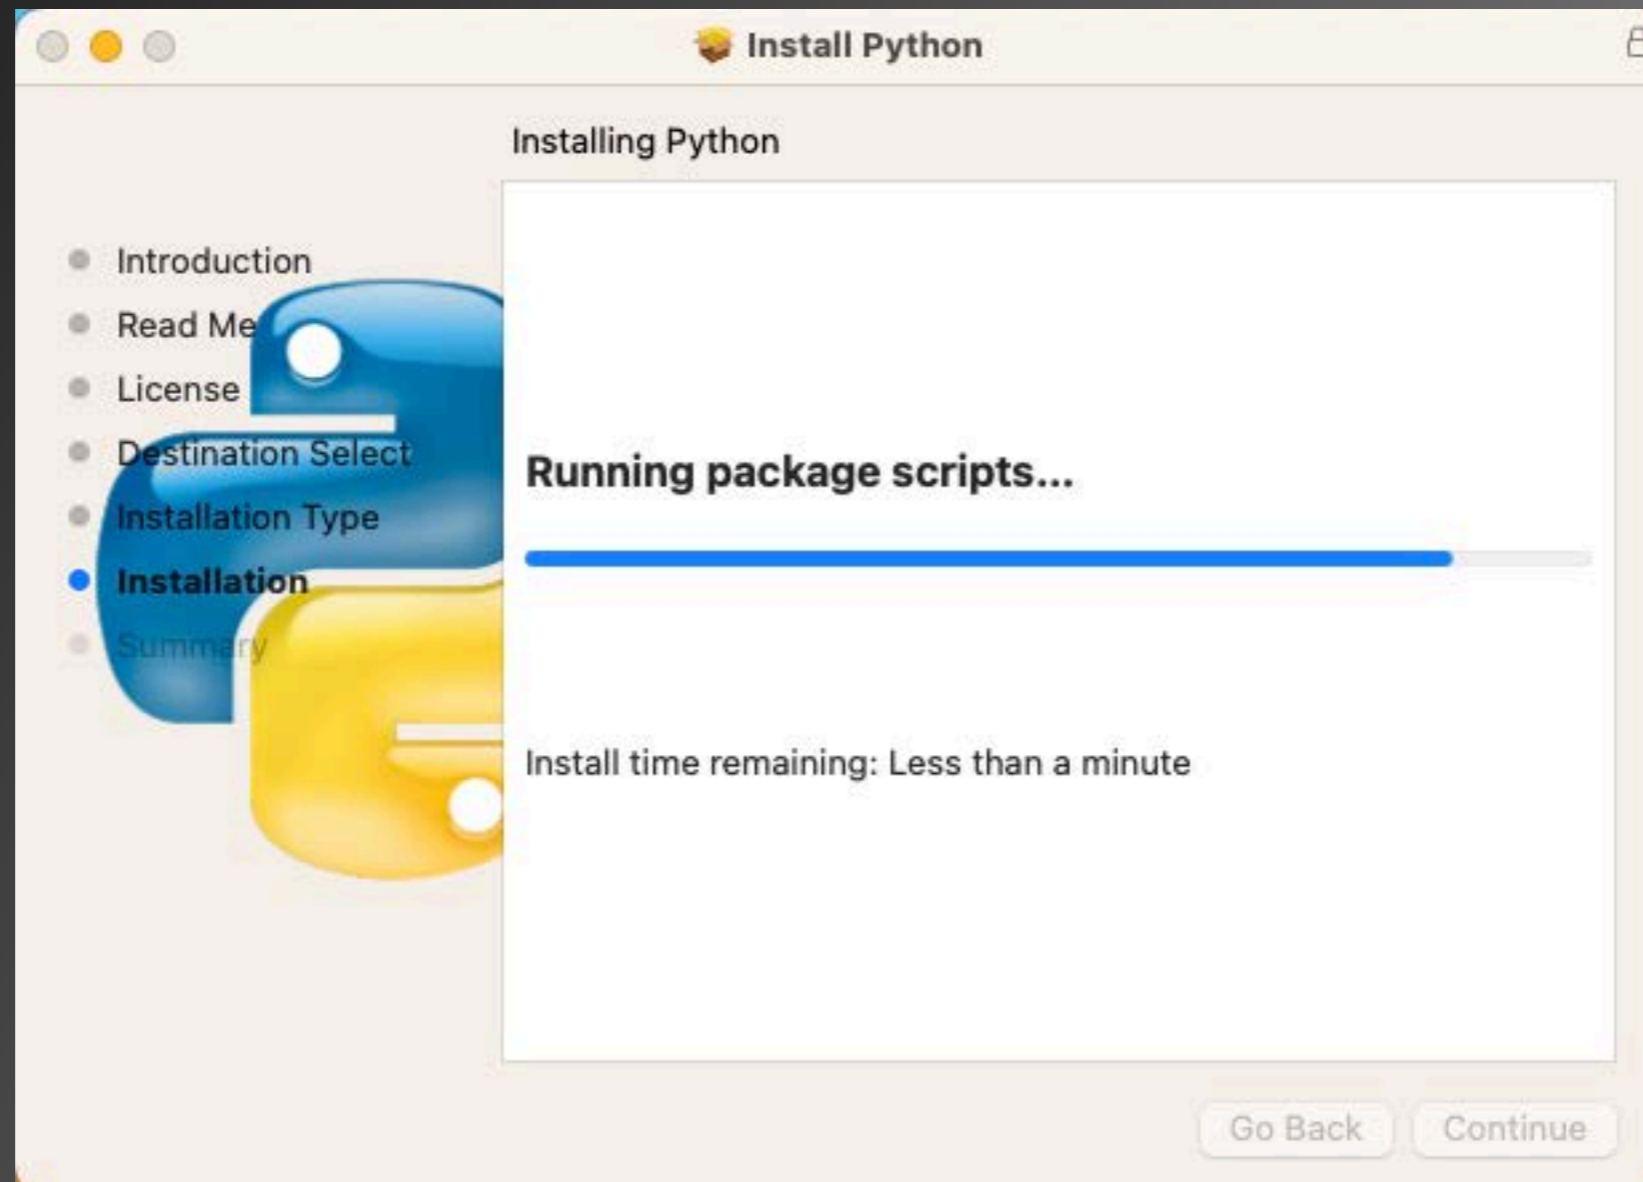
Install Python

Installing Python

Introduction
Read Me
License
Destination Select
Installation Type
Installation
Summary

Running package scripts...

Install time remaining: Less than a minute

Go Back
Continue